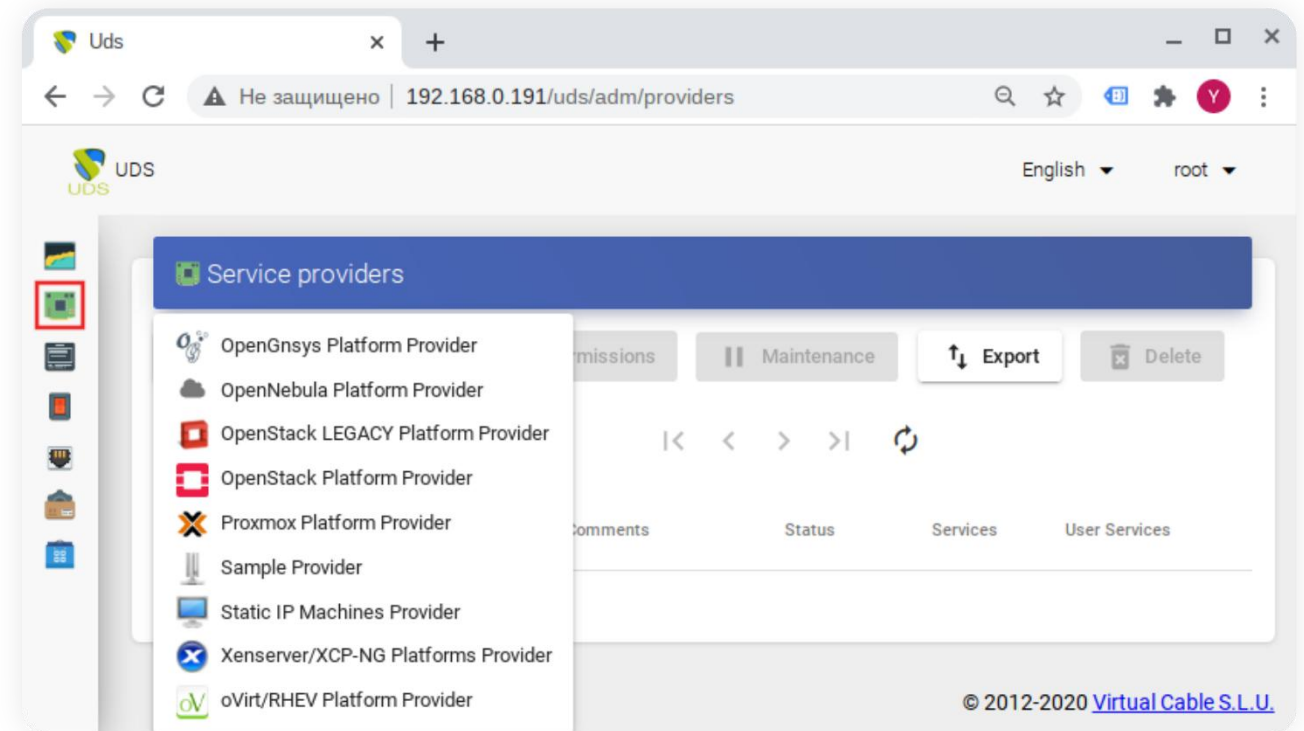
Uds
×
+
Не защищено | 192.168.0.191/uds/adm/providers
Y

UDS
UDS
English
root

Service providers

OpenGnsys Platform Provider
OpenNebula Platform Provider
OpenStack LEGACY Platform Provider
OpenStack Platform Provider
Proxmox Platform Provider
Sample Provider
Static IP Machines Provider
Xenserver/XCP-NG Platforms Provider
oVirt/RHEV Platform Provider

rmissions
Maintenance
Export
Delete

omments
Status
Services
User Services

© 2012-2020 Virtual Cable S.L.U.